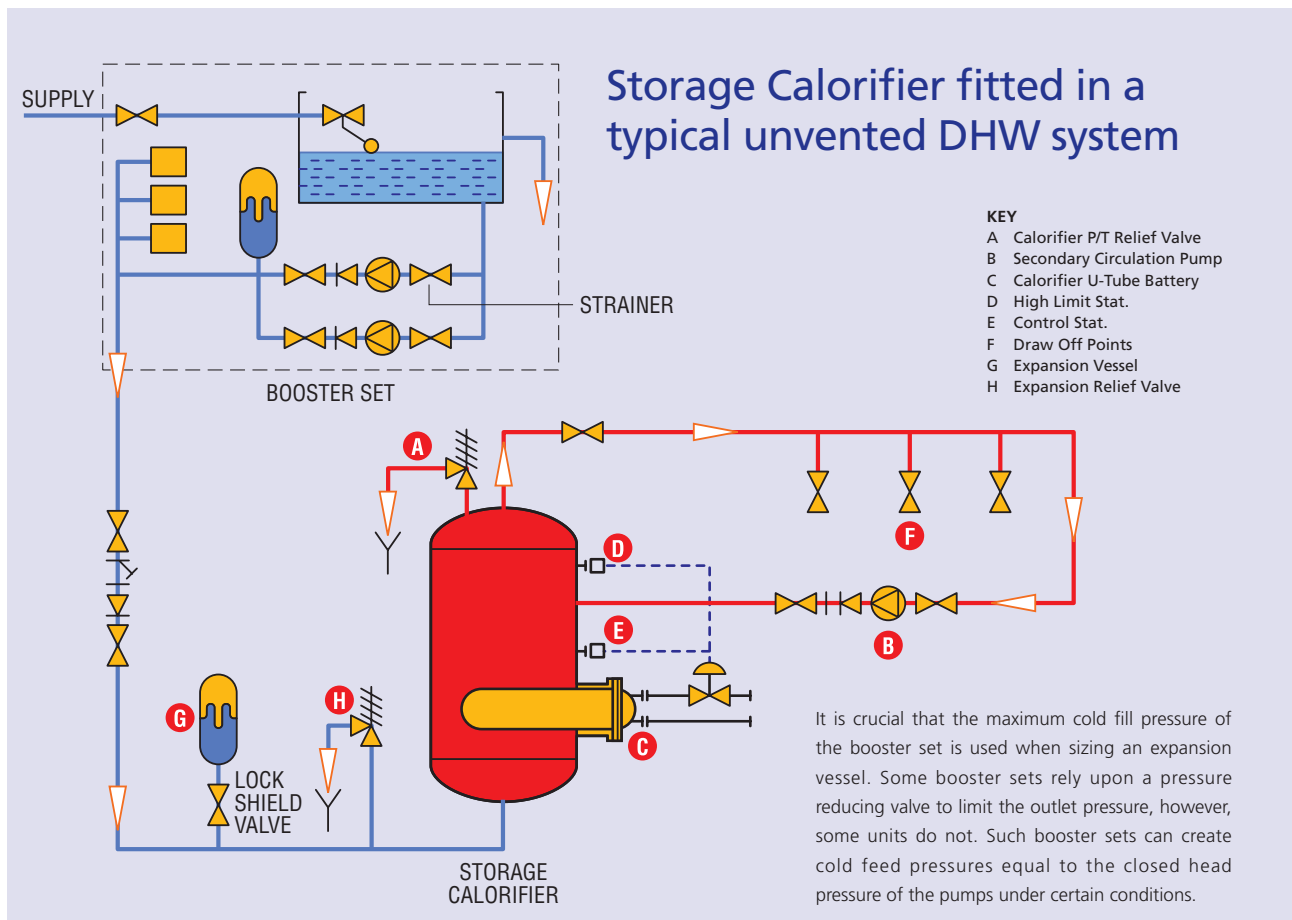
Storage Calorifier fitted in a typical unvented DHW system

SUPPLY

STRAINER

BOOSTER SET

KEY
A Calorifier P/T Relief Valve
B Secondary Circulation Pump
C Calorifier U-Tube Battery
D High Limit Stat.
E Control Stat.
F Draw Off Points
G Expansion Vessel
H Expansion Relief Valve

A

D

F

E

B

G

H

C

LOCK SHIELD VALVE

STORAGE CALORIFIER

It is crucial that the maximum cold fill pressure of the booster set is used when sizing an expansion vessel. Some booster sets rely upon a pressure reducing valve to limit the outlet pressure, however, some units do not. Such booster sets can create cold feed pressures equal to the closed head pressure of the pumps under certain conditions.